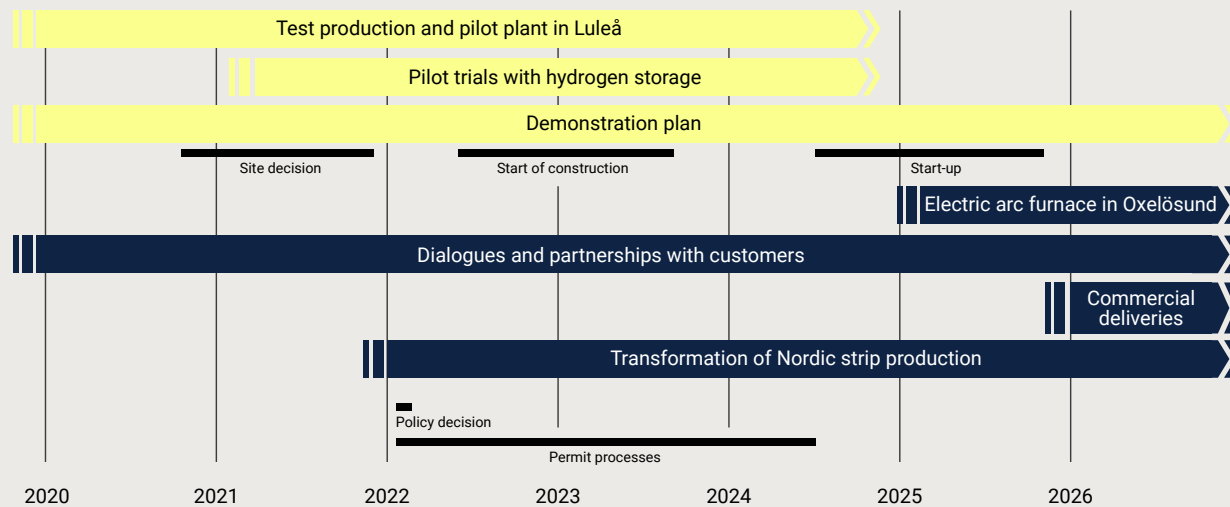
Test production and pilot plant in Luleå

Pilot trials with hydrogen storage

Demonstration plan

Site decision

Start of construction

Start-up

Electric arc furnace in Oxelösund

Dialogues and partnerships with customers

Commercial deliveries

Transformation of Nordic strip production

Policy decision

Permit processes

2020 2021 2022 2023 2024 2025 2026